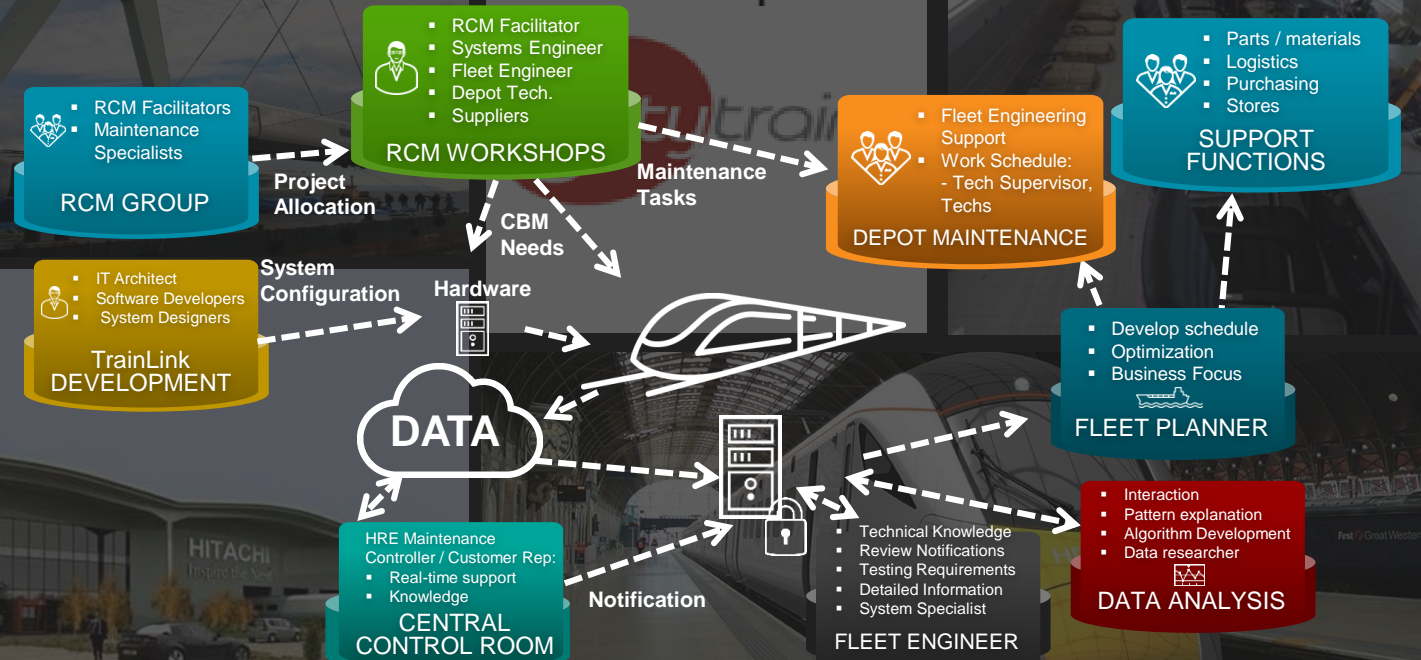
RCM Facilitators
Maintenance Specialists
RCM GROUP

RCM Facilitator
Systems Engineer
Fleet Engineer
Depot Tech.
Suppliers
RCM WORKSHOPS

Parts / materials
Logistics
Purchasing
Stores
SUPPORT FUNCTIONS

Fleet Engineering Support
Work Schedule:
- Tech Supervisor, Techs
DEPOT MAINTENANCE

Project Allocation

Maintenance Tasks

CBM Needs

IT Architect
Software Developers
System Designers
TrainLink DEVELOPMENT

System Configuration

Hardware

Develop schedule
Optimization
Business Focus
FLEET PLANNER

DATA

HRE Maintenance Controller / Customer Rep:
Real-time support
Knowledge
CENTRAL CONTROL ROOM

Notification

Technical Knowledge
Review Notifications
Testing Requirements
Detailed Information
System Specialist
FLEET ENGINEER

Interaction
Pattern explanation
Algorithm Development
Data researcher
DATA ANALYSIS

HITACHI
Inspire the Next